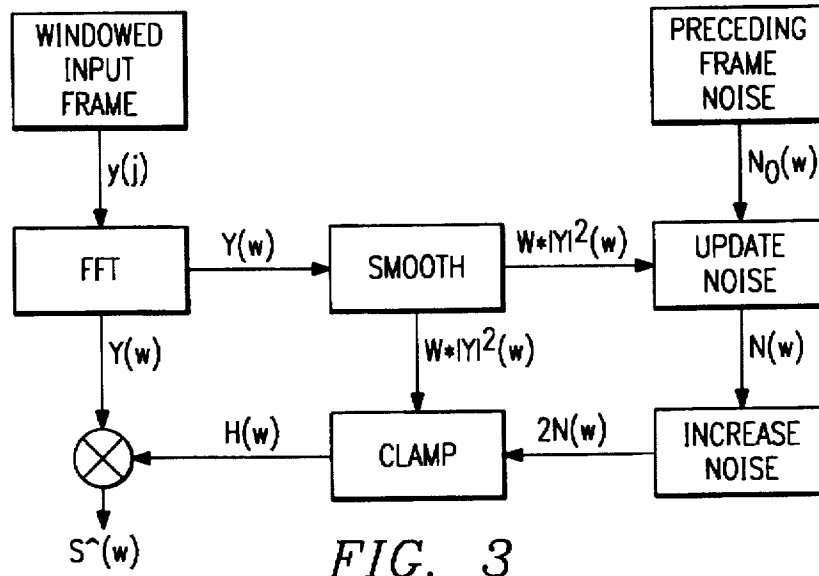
WINDOWED INPUT FRAME

PRECEDING FRAME NOISE

$y(j)$

$N_0(w)$

FFT

$Y(w)$

SMOOTH

$W*|Y|^2(w)$

UPDATE NOISE

$Y(w)$

$W*|Y|^2(w)$

$N(w)$

$H(w)$

CLAMP

$2N(w)$

INCREASE NOISE

$S\hat{}(w)$

FIG. 3